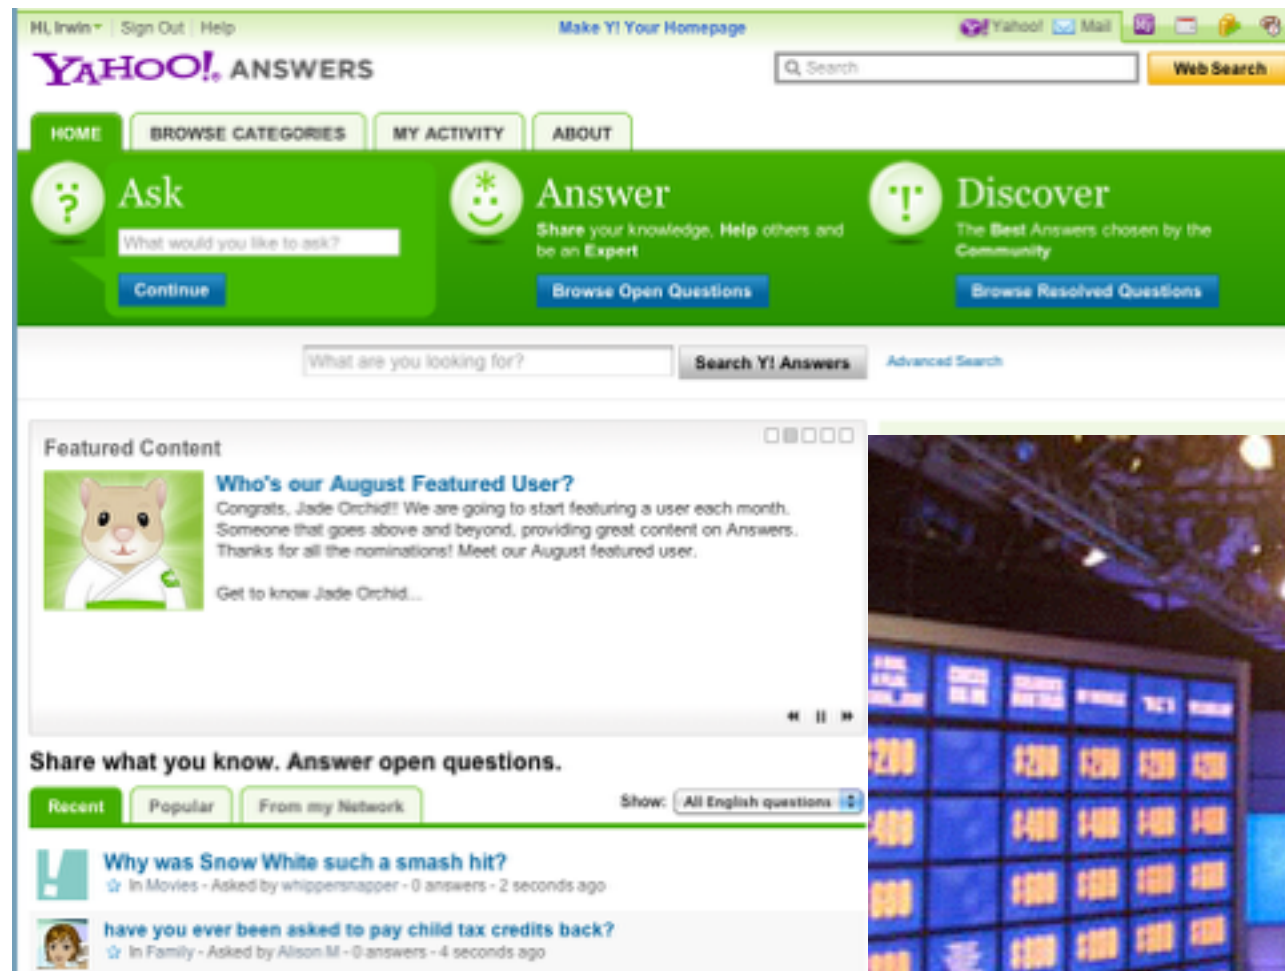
Hi, Irwin | Sign Out | Help

Make Y! Your Homepage

Yahoo! Mail

YAHOO! ANSWERS

Search

Web Search

HOME | BROWSE CATEGORIES | MY ACTIVITY | ABOUT

Ask

What would you like to ask?

Continue

Answer

Share your knowledge. Help others and be an Expert

Browse Open Questions

Discover

The Best Answers chosen by the Community

Browse Resolved Questions

What are you looking for?

Search Y! Answers

Advanced Search

Featured Content

Who's our August Featured User?

Congrats, Jade Orchid!! We are going to start featuring a user each month. Someone that goes above and beyond, providing great content on Answers. Thanks for all the nominations! Meet our August featured user.

Get to know Jade Orchid...

Share what you know. Answer open questions.

Recent | Popular | From my Network

Show: All English questions

Why was Snow White such a smash hit?

In Movies - Asked by whippersnapper - 0 answers - 2 seconds ago

have you ever been asked to pay child tax credits back?

In Family - Asked by Alison M - 0 answers - 4 seconds ago

$200 $200 $200 $200 $200
$400 $400 $400 $400 $400
$600 $600 $600 $600 $600
$800 $800 $800 $800